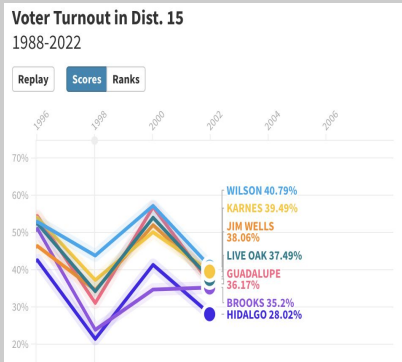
Voter Turnout in Dist. 15
1988-2022

Replay
Scores
Ranks

1996
1998
2000
2002
2004
2006

70%
60%
50%
40%
30%
20%

WILSON 40.79%
KARNES 39.49%
JIM WELLS 38.06%
LIVE OAK 37.49%
GUADALUPE 36.17%
BROOKS 35.2%
HIDALGO 28.02%